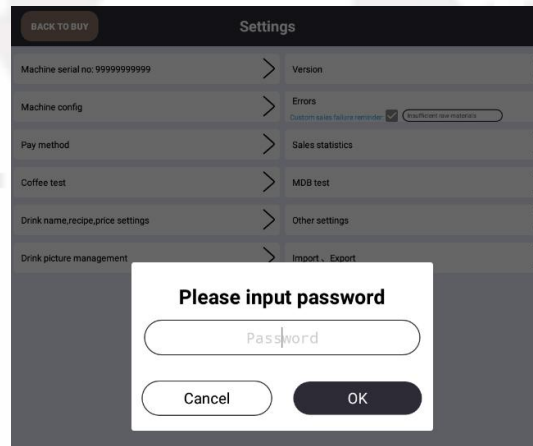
BACK TO BUY

Settings

Machine serial no: 99999999999

Version

Machine config

Errors

Custom sales failure reminder

Insufficient raw materials

Pay method

Sales statistics

Coffee test

MDB test

Drink name,recipe,price settings

Other settings

Drink picture management

Import、Export

Please input password

Password

Cancel

OK